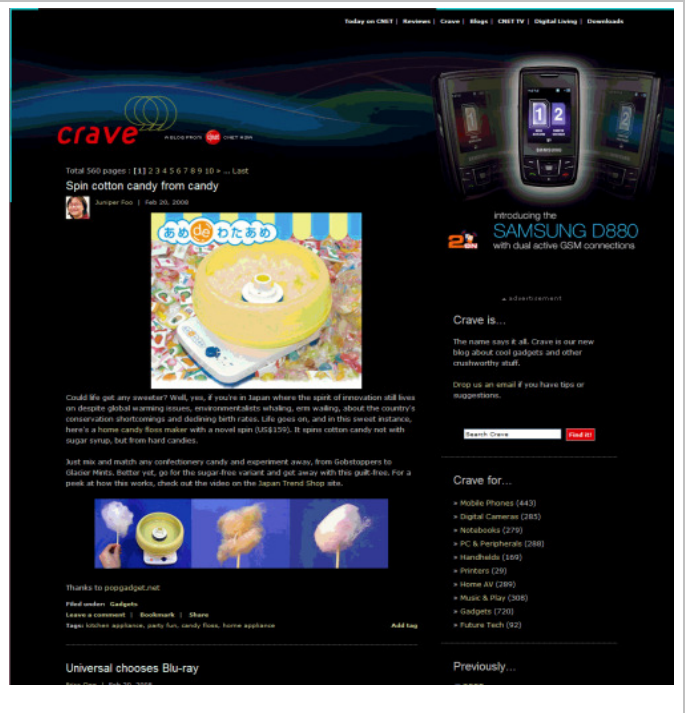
Today on CNET | Reviews | Crave | Blogs | CNET TV | Digital Living | Downloads

crave

A BLOG FROM cnet CNET ASIA

1 2

introducing the SAMSUNG D880 with dual active GSM connections

Total 560 pages : [1] 2 3 4 5 6 7 8 9 10 » ... Last

Spin cotton candy from candy

Juniper Foo | Feb 20, 2008

あめ de わたあめ

Could life get any sweeter? Well, yes, if you're in Japan where the spirit of innovation still lives on despite global warming issues, environmentalists whaling, erm wailing, about the country's conservation shortcomings and declining birth rates. Life goes on, and in this sweet instance, here's a home candy floss maker with a novel spin (US$159). It spins cotton candy not with sugar syrup, but from hard candies.

Just mix and match any confectionery candy and experiment away, from Gobstoppers to Glacier Mints. Better yet, go for the sugar-free variant and get away with this guilt-free. For a peek at how this works, check out the video on the Japan Trend Shop site.

Thanks to popgadget.net

Filed under: Gadgets
Leave a comment | Bookmark | Share
Tags: kitchen appliance, party fun, candy floss, home appliance
Add tag

Universal chooses Blu-ray

advertisement

Crave is...

The name says it all. Crave is our new blog about cool gadgets and other crushworthy stuff.

Drop us an email if you have tips or suggestions.

Search Crave
Find it!

Crave for...

» Mobile Phones (443)
» Digital Cameras (285)
» Notebooks (279)
» PC & Peripherals (288)
» Handhelds (169)
» Printers (29)
» Home AV (289)
» Music & Play (308)
» Gadgets (720)
» Future Tech (92)

Previously...